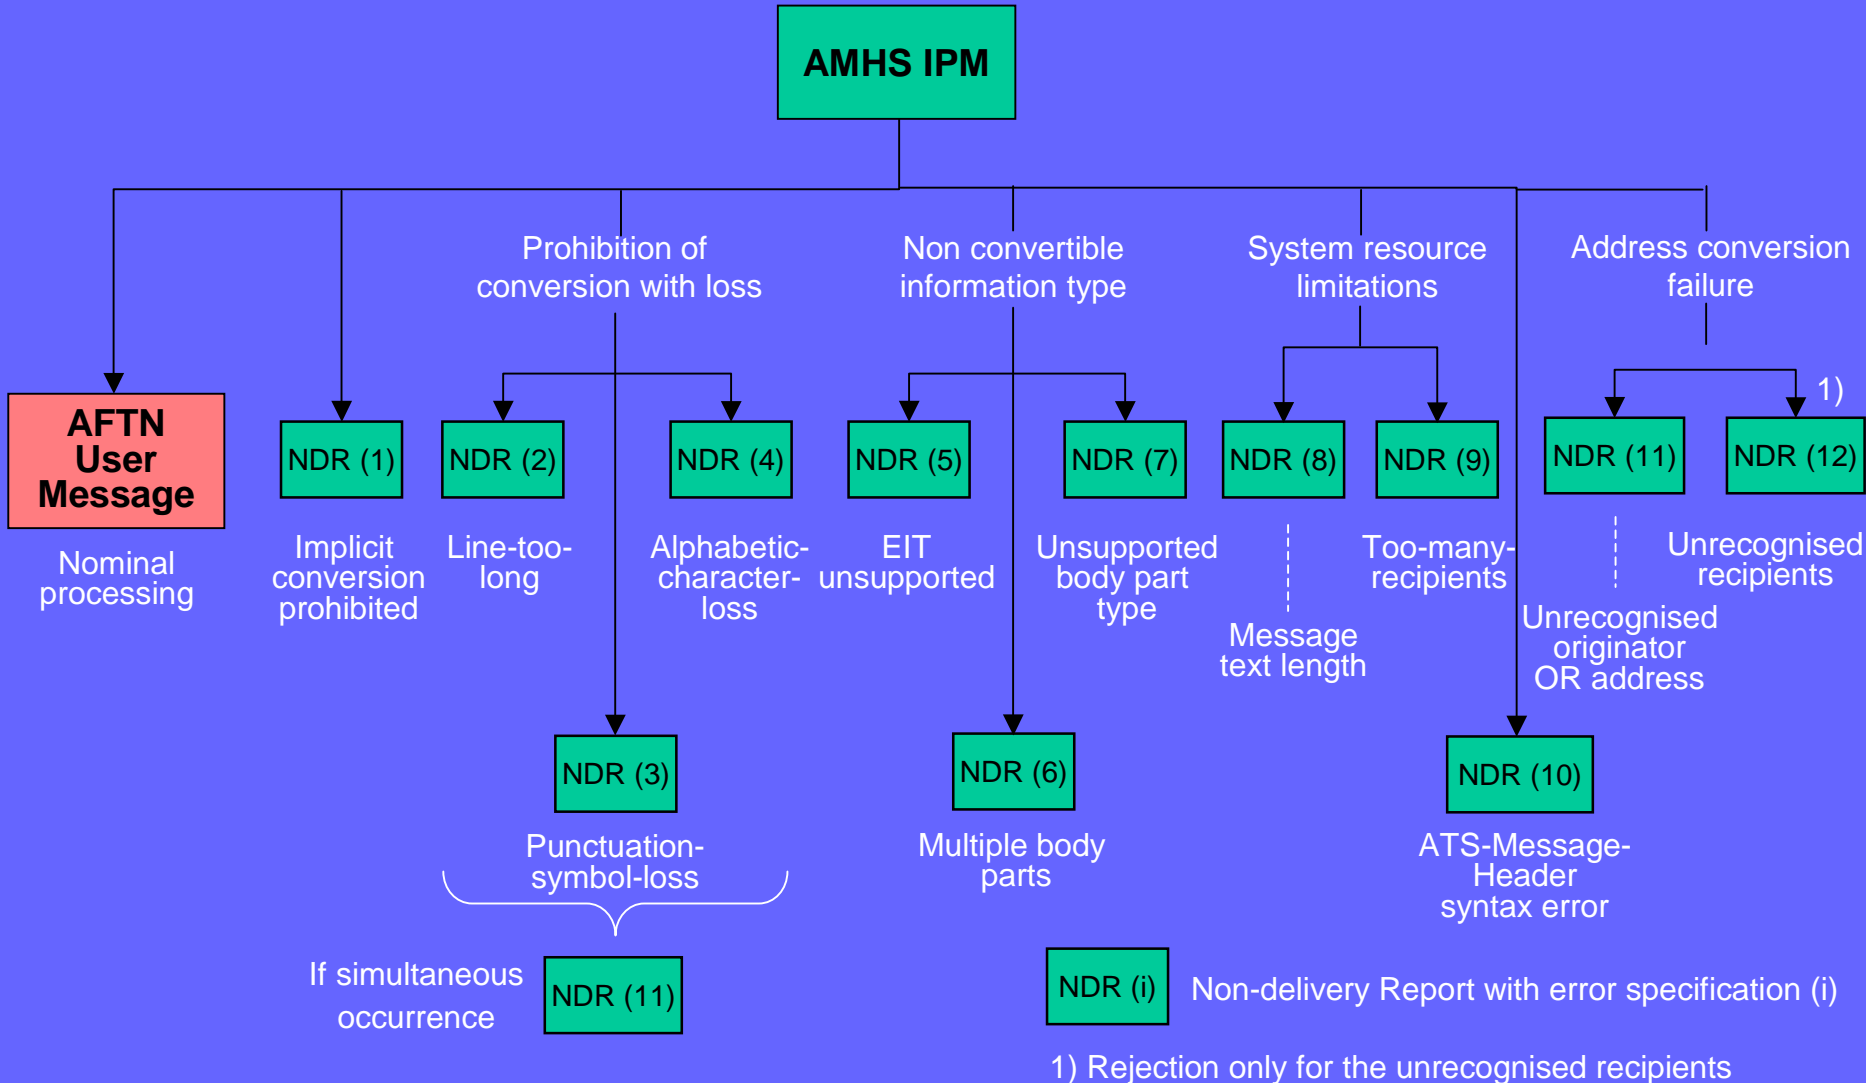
AMHS IPM

Prohibition of conversion with loss

Non convertible information type

System resource limitations

Address conversion failure

AFTN User Message

Nominal processing

NDR (1)

Implicit conversion prohibited

NDR (2)

Line-too-long

NDR (4)

Alphabetic-character-loss

NDR (5)

EIT unsupported

NDR (7)

Unsupported body part type

NDR (8)

Message text length

NDR (9)

Too-many-recipients

NDR (11)

Unrecognised originator OR address

1)

NDR (12)

Unrecognised recipients

NDR (3)

Punctuation-symbol-loss

NDR (6)

Multiple body parts

NDR (10)

ATS-Message-Header syntax error

If simultaneous occurrence

NDR (11)

NDR (i) Non-delivery Report with error specification (i)

1) Rejection only for the unrecognised recipients